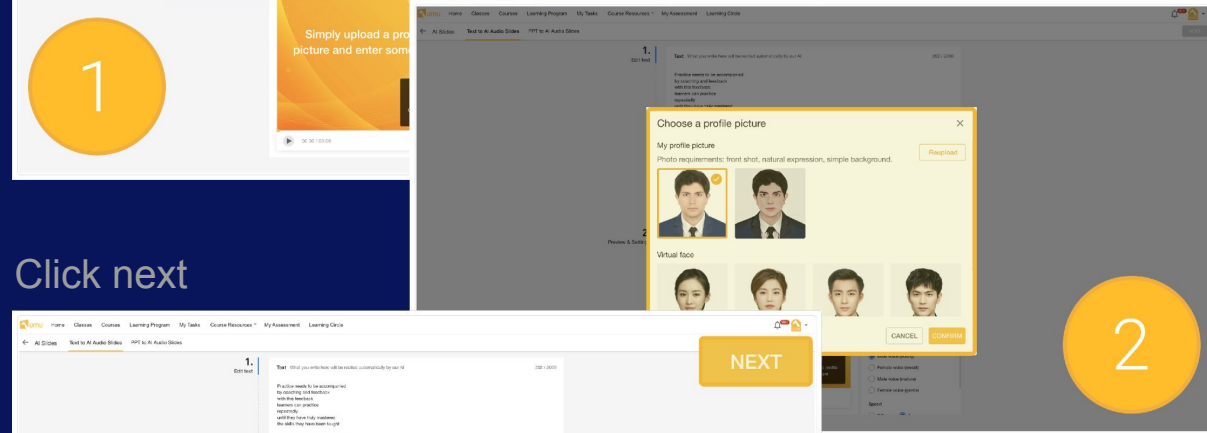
1

Simply upload a pro picture and enter som

00:00 / 03:08

Click next

umu Home Classes Courses Learning Program My Tasks Course Resources My Assessment Learning Circle

← AI Slides Text to AI Audio Slides PPT to AI Audio Slides

1.
Edit text

Text What you write here will be recited automatically by our AI

Choose a profile picture

My profile picture

Photo requirements: front shot, natural expression, simple background.

Reupload

Virtual face

CANCEL CONFIRM

2

umu Home Classes Courses Learning Program My Tasks Course Resources My Assessment Learning Circle

← AI Slides Text to AI Audio Slides PPT to AI Audio Slides

1.
Edit text

Text What you write here will be recited automatically by our AI

Practice needs to be accompanied
by coaching and feedback
with this feedback
learners can practice
repeatedly
until they have truly mastered
the skills they have been taught

NEXT